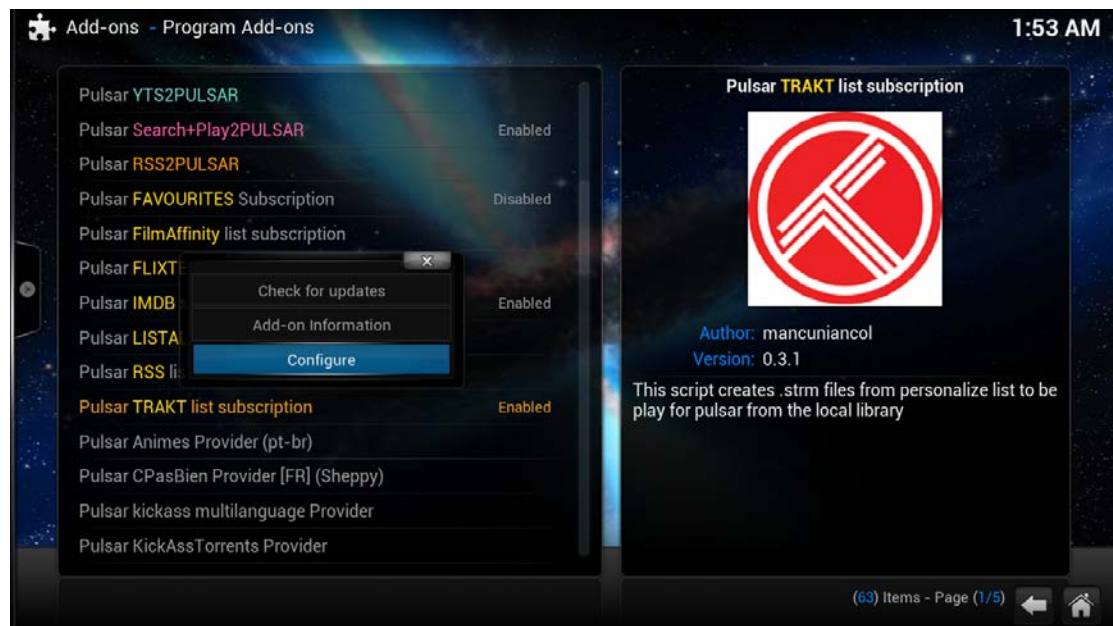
Add-ons - Program Add-ons

1:53 AM

Pulsar YTS2PULSAR
Pulsar Search+Play2PULSAR Enabled
Pulsar RSS2PULSAR
Pulsar FAVOURITES Subscription Disabled
Pulsar FilmAffinity list subscription
Pulsar FLIXT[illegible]
Pulsar IMDB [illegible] Enabled
Pulsar LISTA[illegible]
Pulsar RSS li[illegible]
Pulsar TRAKT list subscription Enabled
Pulsar Animes Provider (pt-br)
Pulsar CPasBien Provider [FR] (Sheppy)
Pulsar kickass multilanguage Provider
Pulsar KickAssTorrents Provider

Check for updates
Add-on Information
Configure

Pulsar TRAKT list subscription

Author: mancuniancol
Version: 0.3.1

This script creates .strm files from personalize list to be play for pulsar from the local library

(63) Items - Page (1/5)